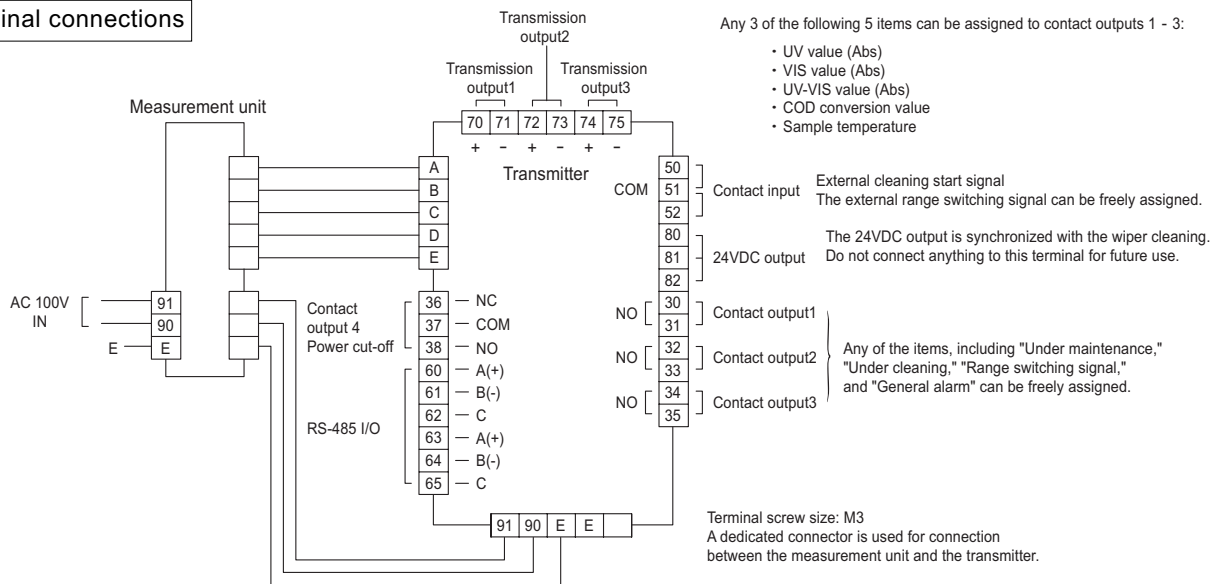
inal connections

Transmission output2

Transmission output1

Transmission output3

70 71 72 73 74 75

+ − + − + −

Any 3 of the following 5 items can be assigned to contact outputs 1 - 3:

・UV value (Abs)
・VIS value (Abs)
・UV-VIS value (Abs)
・COD conversion value
・Sample temperature

Measurement unit

A
B
C
D
E

Transmitter

COM

50
51
52

Contact input

External cleaning start signal
The external range switching signal can be freely assigned.

80
81
82

24VDC output

The 24VDC output is synchronized with the wiper cleaning.
Do not connect anything to this terminal for future use.

AC 100V IN

91
90
E

E

Contact output 4 Power cut-off

36 — NC
37 — COM
38 — NO

60 — A(+)
61 — B(-)
62 — C
63 — A(+)
64 — B(-)
65 — C

RS-485 I/O

NO 30 31 Contact output1
NO 32 33 Contact output2
NO 34 35 Contact output3

Any of the items, including "Under maintenance," "Under cleaning," "Range switching signal," and "General alarm" can be freely assigned.

91 90 E E

Terminal screw size: M3
A dedicated connector is used for connection between the measurement unit and the transmitter.